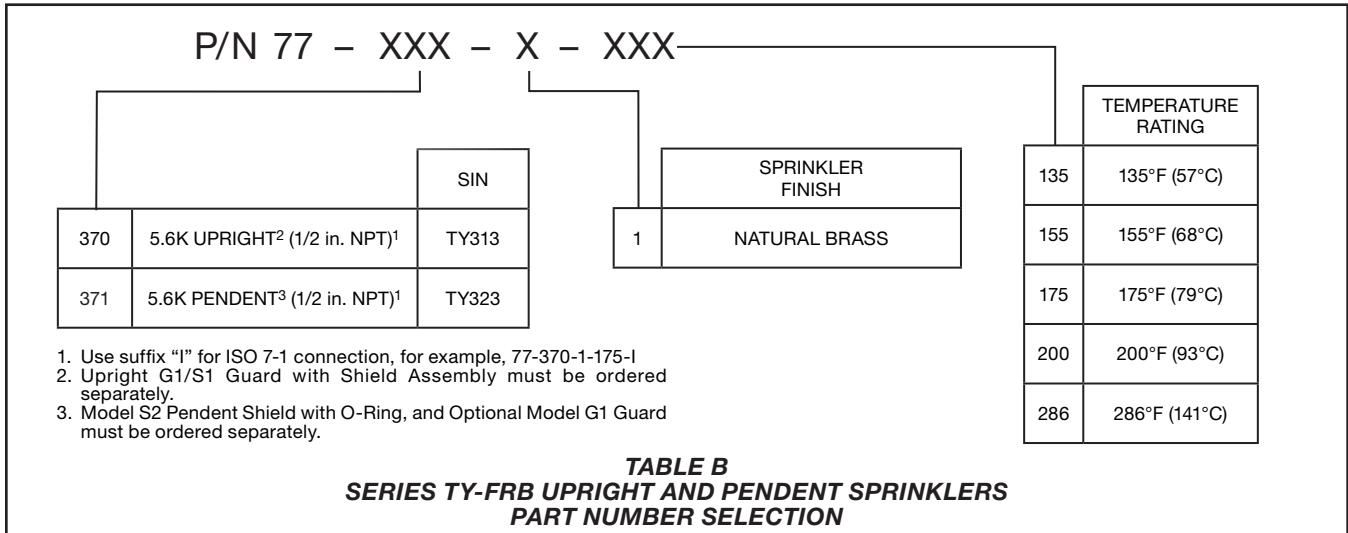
P/N 77 – XXX – X – XXX

| | | SIN |
|---|---|---|
| 370 | 5.6K UPRIGHT$^2$ (1/2 in. NPT)$^1$ | TY313 |
| 371 | 5.6K PENDENT$^3$ (1/2 in. NPT)$^1$ | TY323 |

| | SPRINKLER FINISH |
|---|---|
| 1 | NATURAL BRASS |

| | TEMPERATURE RATING |
|---|---|
| 135 | 135°F (57°C) |
| 155 | 155°F (68°C) |
| 175 | 175°F (79°C) |
| 200 | 200°F (93°C) |
| 286 | 286°F (141°C) |

1. Use suffix "I" for ISO 7-1 connection, for example, 77-370-1-175-I
2. Upright G1/S1 Guard with Shield Assembly must be ordered separately.
3. Model S2 Pendent Shield with O-Ring, and Optional Model G1 Guard must be ordered separately.

TABLE B
SERIES TY-FRB UPRIGHT AND PENDENT SPRINKLERS
PART NUMBER SELECTION